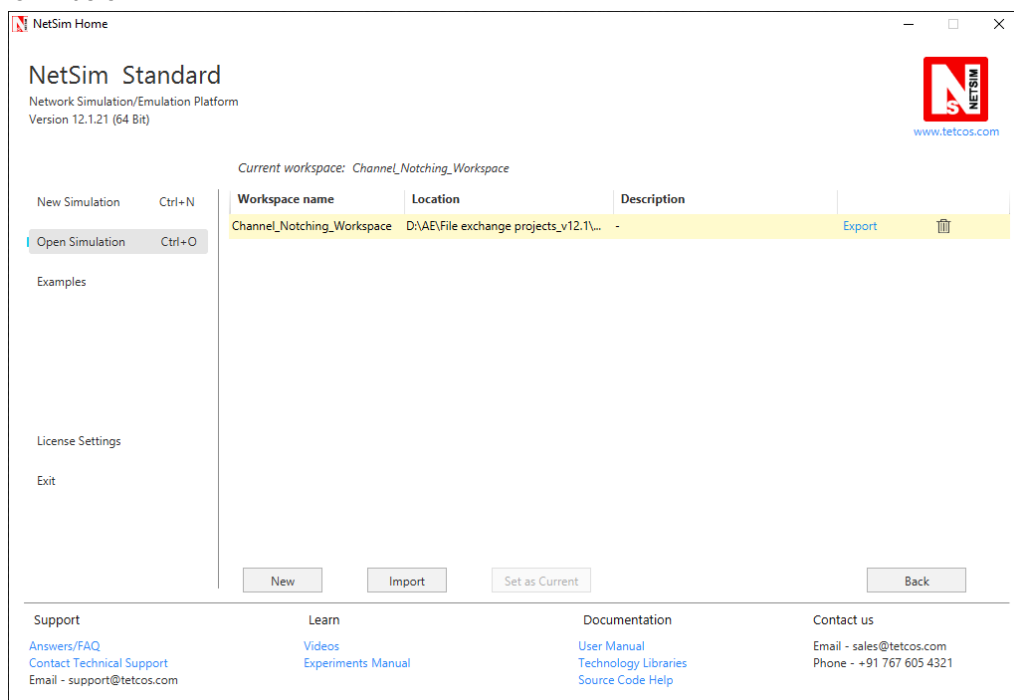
NetSim Home

NetSim Standard
Network Simulation/Emulation Platform
Version 12.1.21 (64 Bit)

NETSIM
www.tetcos.com

Current workspace: Channel_Notching_Workspace

New Simulation Ctrl+N
Open Simulation Ctrl+O
Examples

| Workspace name | Location | Description | | |
|---|---|---|---|---|
| Channel_Notching_Workspace | D:\AE\File exchange projects_v12.1\... | - | Export | |

License Settings
Exit

New Import Set as Current Back

Support
Answers/FAQ
Contact Technical Support
Email - support@tetcos.com

Learn
Videos
Experiments Manual

Documentation
User Manual
Technology Libraries
Source Code Help

Contact us
Email - sales@tetcos.com
Phone - +91 767 605 4321